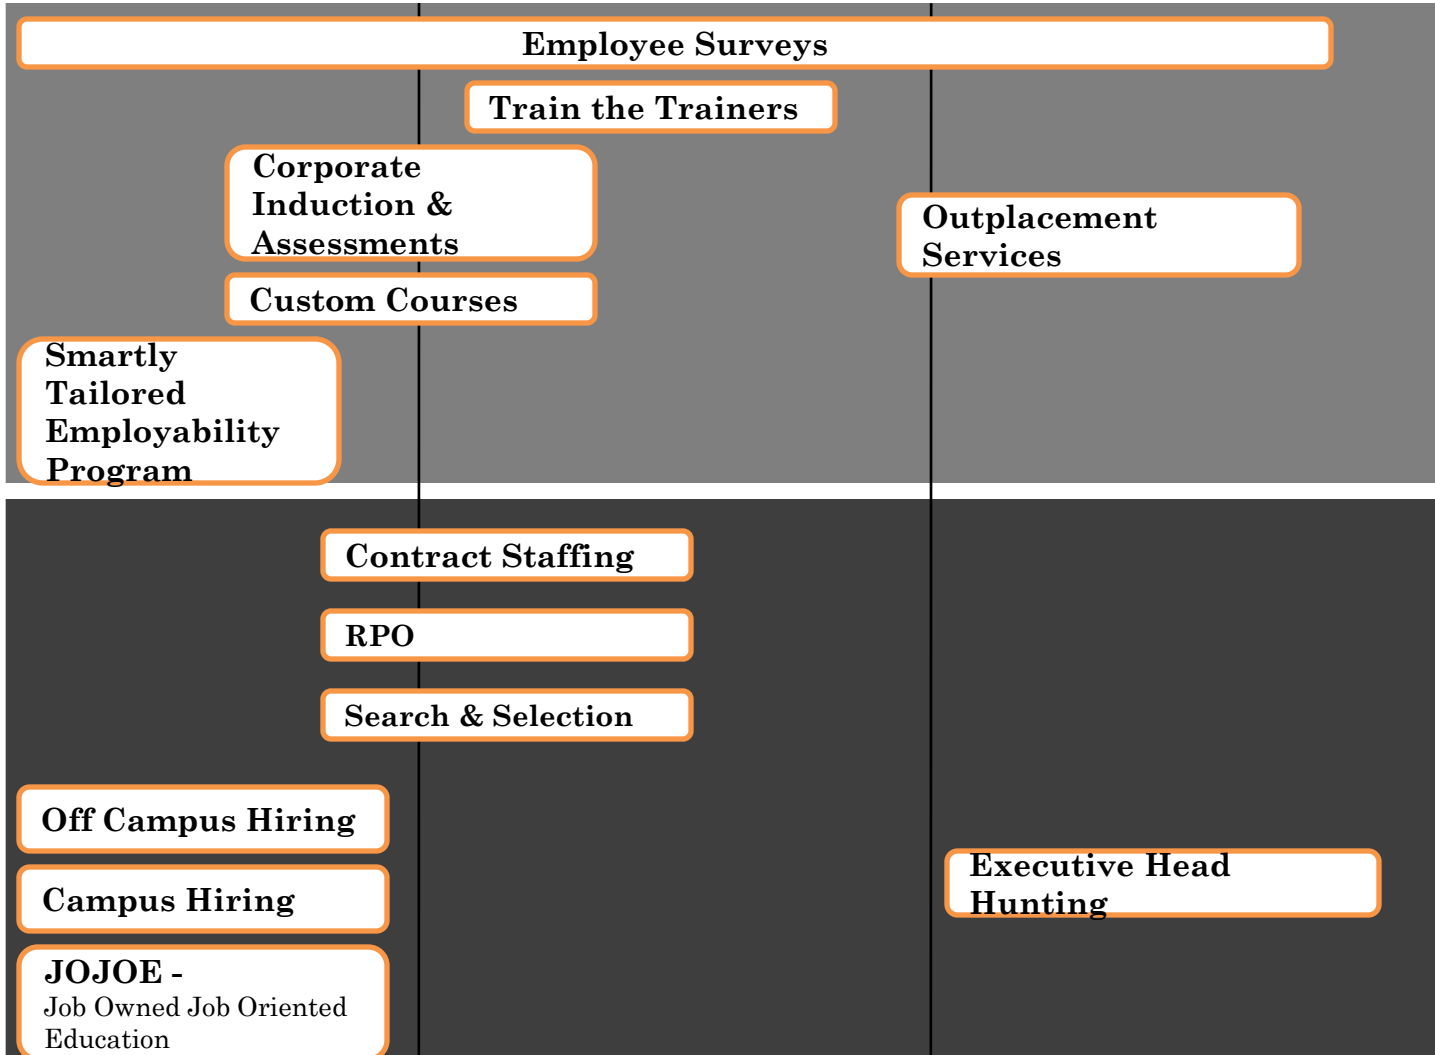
Employee Surveys

Train the Trainers

Corporate Induction & Assessments

Outplacement Services

Custom Courses

Smartly Tailored Employability Program

Contract Staffing

RPO

Search & Selection

Off Campus Hiring

Campus Hiring

Executive Head Hunting

JOJOE -
Job Owned Job Oriented Education